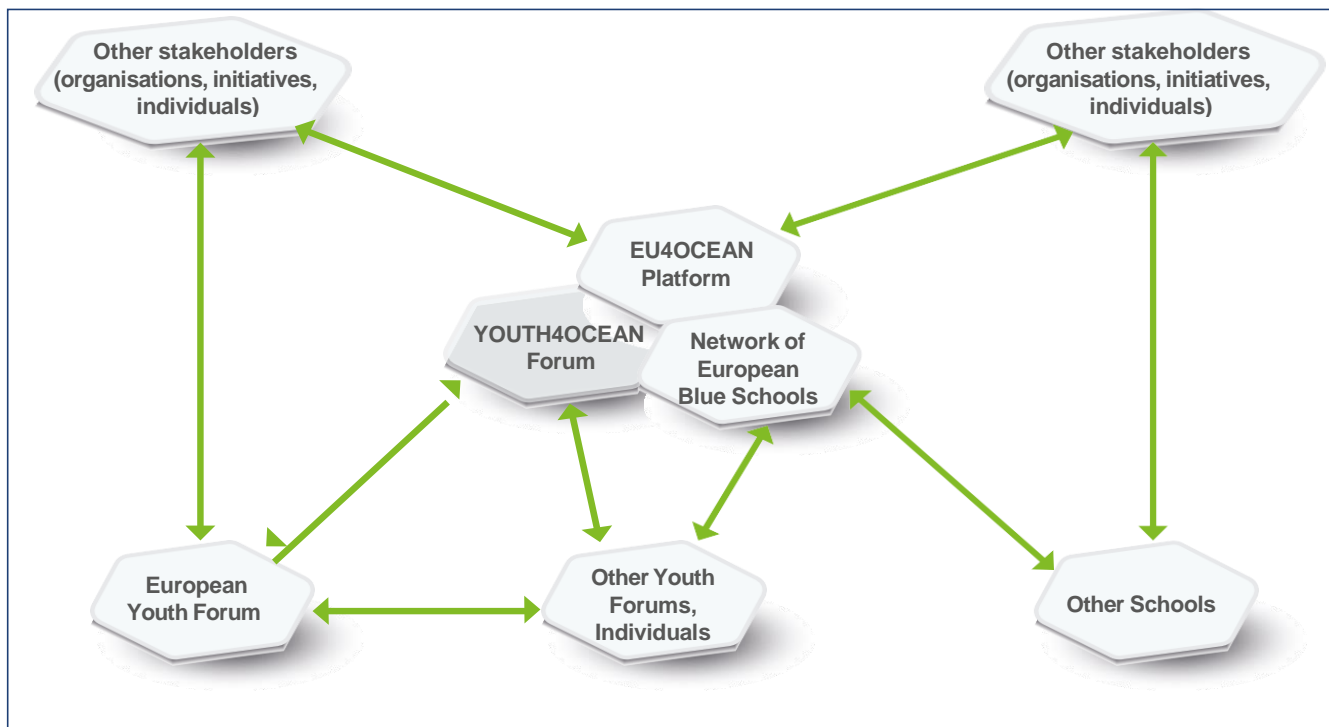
Other stakeholders (organisations, initiatives, individuals)

Other stakeholders (organisations, initiatives, individuals)

EU4OCEAN Platform

YOUTH4OCEAN Forum

Network of European Blue Schools

European Youth Forum

Other Youth Forums, Individuals

Other Schools